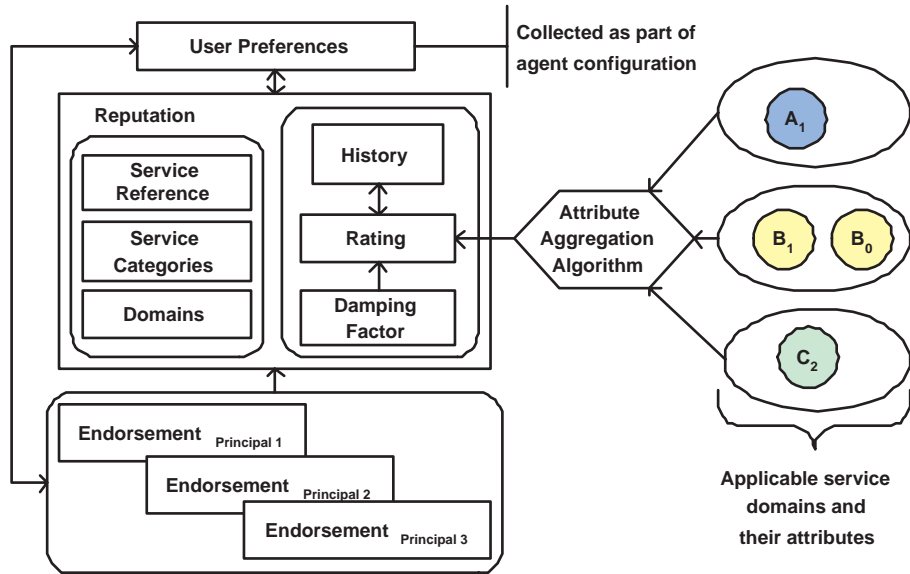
User Preferences

Collected as part of agent configuration

Reputation

Service Reference

Service Categories

Domains

History

Rating

Damping Factor

Attribute Aggregation Algorithm

$A_1$

$B_1$

$B_0$

$C_2$

Endorsement $_{\text{Principal 1}}$

Endorsement $_{\text{Principal 2}}$

Endorsement $_{\text{Principal 3}}$

Applicable service domains and their attributes